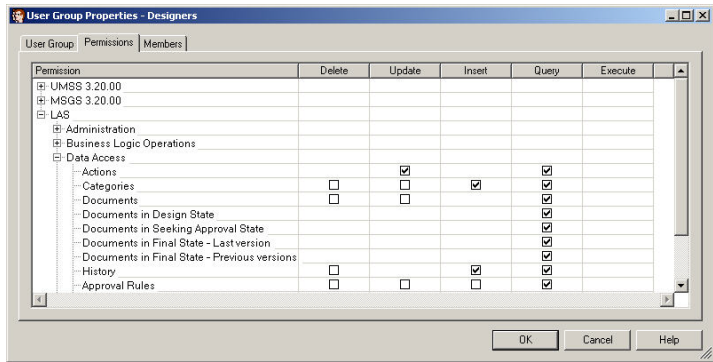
User Group Properties - Designers

User Group | Permissions | Members

| Permission | Delete | Update | Insert | Query | Execute |
|---|---|---|---|---|---|
| ⊞ UMSS 3.20.00 | | | | | |
| ⊞ MSGS 3.20.00 | | | | | |
| ⊟ LAS | | | | | |
| ⊞ Administration | | | | | |
| ⊞ Business Logic Operations | | | | | |
| ⊟ Data Access | | | | | |
| Actions | | ☑ | | ☑ | |
| Categories | ☐ | ☐ | ☑ | ☑ | |
| Documents | ☐ | ☐ | | ☑ | |
| Documents in Design State | | | | ☑ | |
| Documents in Seeking Approval State | | | | ☑ | |
| Documents in Final State - Last version | | | | ☑ | |
| Documents in Final State - Previous versions | | | | ☑ | |
| History | ☐ | | ☑ | ☑ | |
| Approval Rules | ☐ | ☐ | ☐ | ☑ | |

OK | Cancel | Help